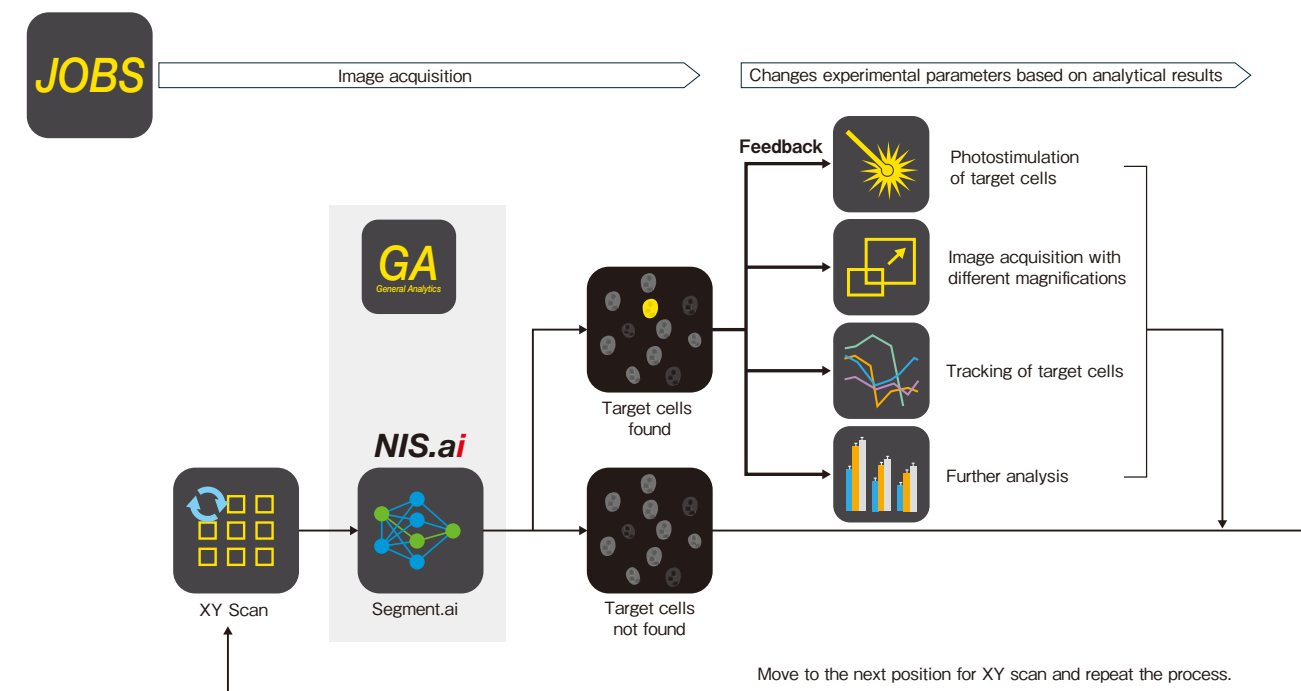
JOBS

Image acquisition

Changes experimental parameters based on analytical results

Feedback

Photostimulation of target cells

Image acquisition with different magnifications

Tracking of target cells

Further analysis

GA
General Analytics

NIS.ai

Target cells found

Target cells not found

XY Scan

Segment.ai

Move to the next position for XY scan and repeat the process.